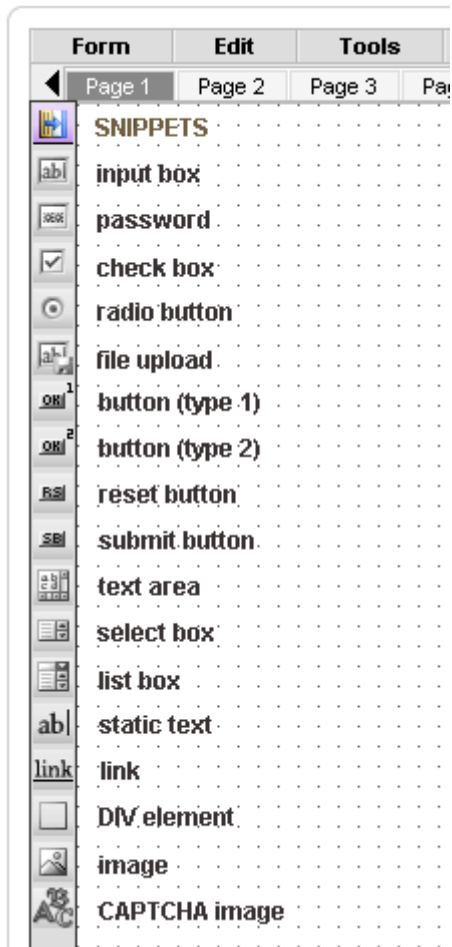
Form | Edit | Tools

Page 1 | Page 2 | Page 3 | Pa

SNIPPETS
abl input box
password
check box
radio button
file upload
OK 1 button (type 1)
OK 2 button (type 2)
RS reset button
SB submit button
text area
select box
list box
ab| static text
link link
DIV element
image
CAPTCHA image